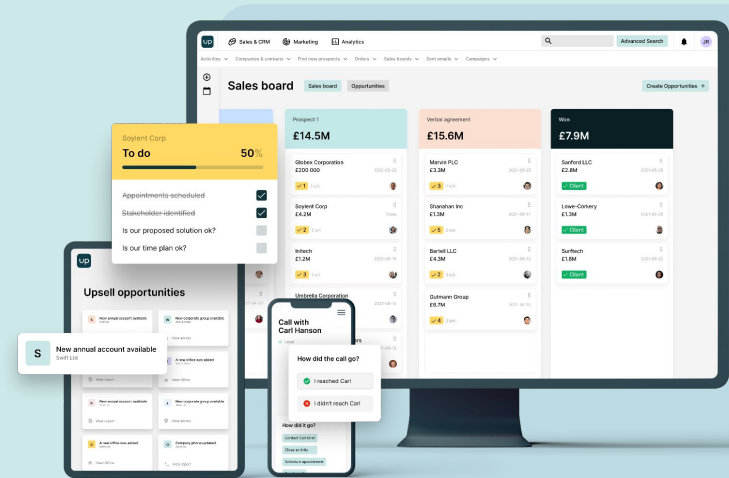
up Sales & CRM Marketing Analytics Advanced Search JR

Activities Companies & contacts Find new prospects Orders Sales boards Sent emails Campaigns

Sales board Sales board Opportunities Create Opportunities +

Prospect 1
£14.5M

Globex Corporation
£200 000
1

Soylent Corp
£4.2M
2

Initech
£1.2M
3

Umbrella Corporation

Verbal agreement
£15.6M

Marvin PLC
£3.3M
3

Shanahan Inc
£1.3M
5

Bartell LLC
£4.3M
2

Gulmann Group
£6.7M
4

Won
£7.9M

Sanford LLC
£2.8M
Client

Lowe-Corkery
£1.3M
Client

Surftech
£1.8M
Client

Soylent Corp
To do 50%

Appointments scheduled
Stakeholder identified
Is our proposed solution ok?
Is our time plan ok?

up

Upsell opportunities

S New annual account available
Swift Ltd

New annual account available
New corporate group available
A new office was added
New annual account available
New corporate group available
A new office was added
Company phone updated
View report
View details
View Office

Call with Carl Hanson

How did the call go?
I reached Carl
I didn't reach Carl

How did it go?
Contact Carl later
Close activity
Schedule appointment